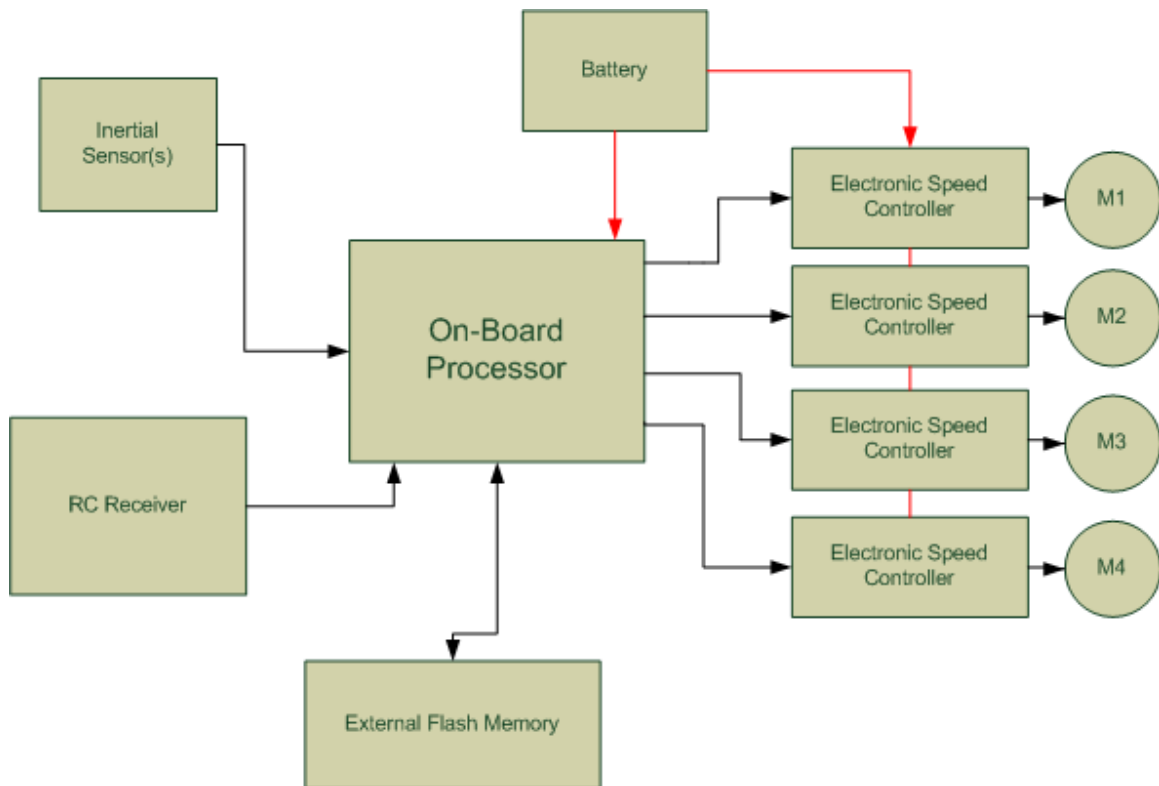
Battery

Inertial Sensor(s)

On-Board Processor

Electronic Speed Controller

M1

Electronic Speed Controller

M2

Electronic Speed Controller

M3

Electronic Speed Controller

M4

RC Receiver

External Flash Memory